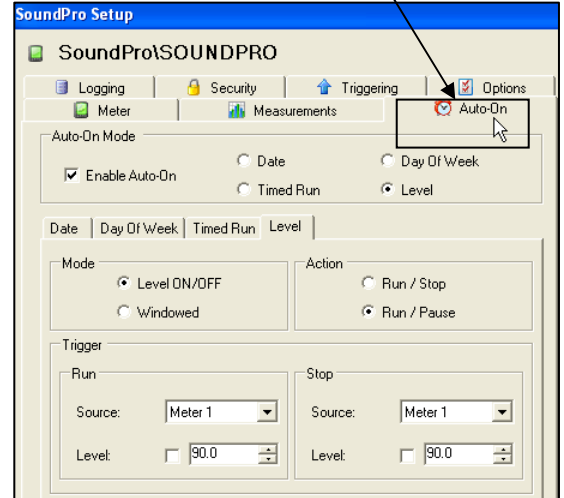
SoundPro Setup

SoundPro\SOUNDPRO

Logging | Security | Triggering | Options
Meter | Measurements | Auto-On

Auto-On Mode

Enable Auto-On

Date
Day Of Week
Timed Run
Level

Date | Day Of Week | Timed Run | Level

Mode
Level ON/OFF
Windowed

Action
Run / Stop
Run / Pause

Trigger

Run
Source: Meter 1
Level: 90.0

Stop
Source: Meter 1
Level: 90.0